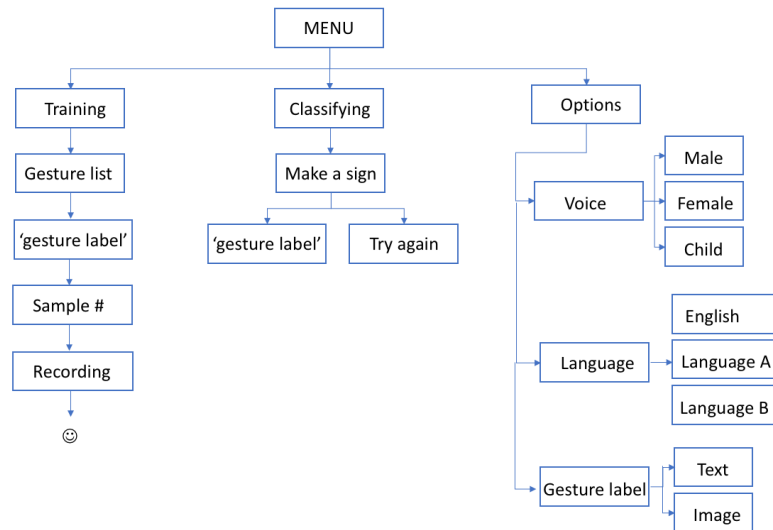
MENU

Training

Gesture list

‘gesture label’

Sample #

Recording

☺

Classifying

Make a sign

‘gesture label’

Try again

Options

Voice

Male

Female

Child

Language

English

Language A

Language B

Gesture label

Text

Image